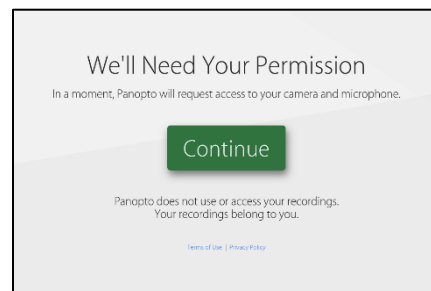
We'll Need Your Permission

In a moment, Panopto will request access to your camera and microphone.

Continue

Panopto does not use or access your recordings. Your recordings belong to you.

Terms of Use | Privacy Policy